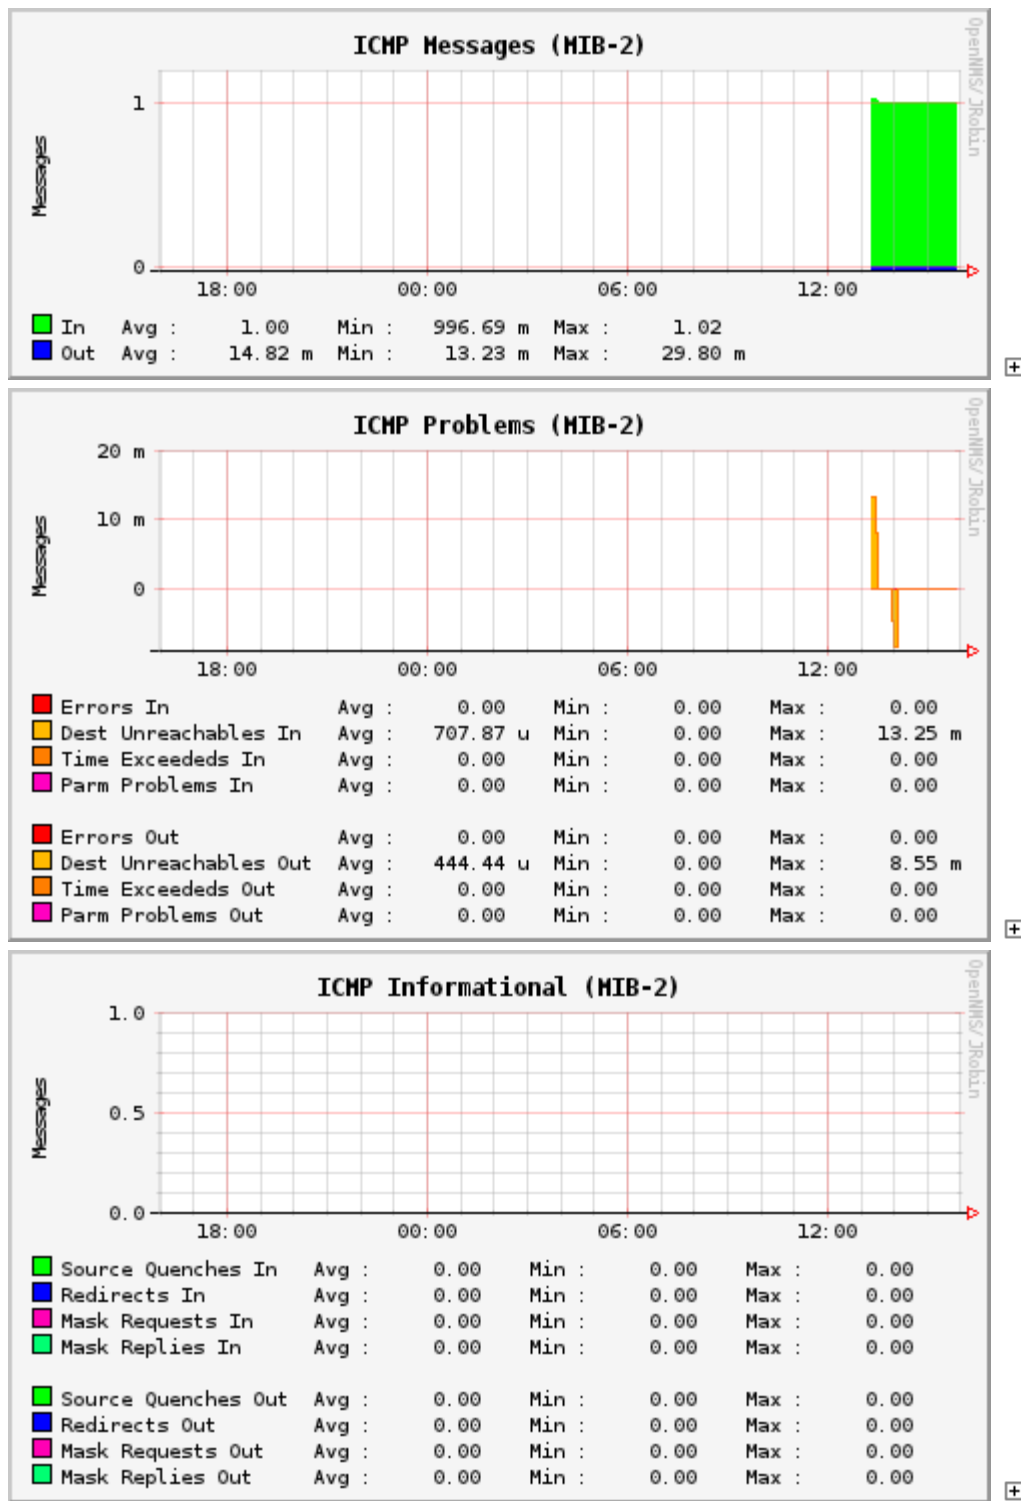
ICMP Messages (MIB-2)

OpenNMS/ JRobin

Messages

1

0

18:00 00:00 06:00 12:00

| | | | | | | |
|---|---|---|---|---|---|---|
| In | Avg : | 1.00 | Min : | 996.69 m | Max : | 1.02 |
| Out | Avg : | 14.82 m | Min : | 13.23 m | Max : | 29.80 m |

ICMP Problems (MIB-2)

OpenNMS/ JRobin

Messages

20 m

10 m

0

18:00 00:00 06:00 12:00

| | | | | | | |
|---|---|---|---|---|---|---|
| Errors In | Avg : | 0.00 | Min : | 0.00 | Max : | 0.00 |
| Dest Unreachables In | Avg : | 707.87 u | Min : | 0.00 | Max : | 13.25 m |
| Time Exceededs In | Avg : | 0.00 | Min : | 0.00 | Max : | 0.00 |
| Parm Problems In | Avg : | 0.00 | Min : | 0.00 | Max : | 0.00 |
| Errors Out | Avg : | 0.00 | Min : | 0.00 | Max : | 0.00 |
| Dest Unreachables Out | Avg : | 444.44 u | Min : | 0.00 | Max : | 8.55 m |
| Time Exceededs Out | Avg : | 0.00 | Min : | 0.00 | Max : | 0.00 |
| Parm Problems Out | Avg : | 0.00 | Min : | 0.00 | Max : | 0.00 |

ICMP Informational (MIB-2)

OpenNMS/ JRobin

Messages

1.0

0.5

0.0

18:00 00:00 06:00 12:00

| | | | | | | |
|---|---|---|---|---|---|---|
| Source Quenches In | Avg : | 0.00 | Min : | 0.00 | Max : | 0.00 |
| Redirects In | Avg : | 0.00 | Min : | 0.00 | Max : | 0.00 |
| Mask Requests In | Avg : | 0.00 | Min : | 0.00 | Max : | 0.00 |
| Mask Replies In | Avg : | 0.00 | Min : | 0.00 | Max : | 0.00 |
| Source Quenches Out | Avg : | 0.00 | Min : | 0.00 | Max : | 0.00 |
| Redirects Out | Avg : | 0.00 | Min : | 0.00 | Max : | 0.00 |
| Mask Requests Out | Avg : | 0.00 | Min : | 0.00 | Max : | 0.00 |
| Mask Replies Out | Avg : | 0.00 | Min : | 0.00 | Max : | 0.00 |